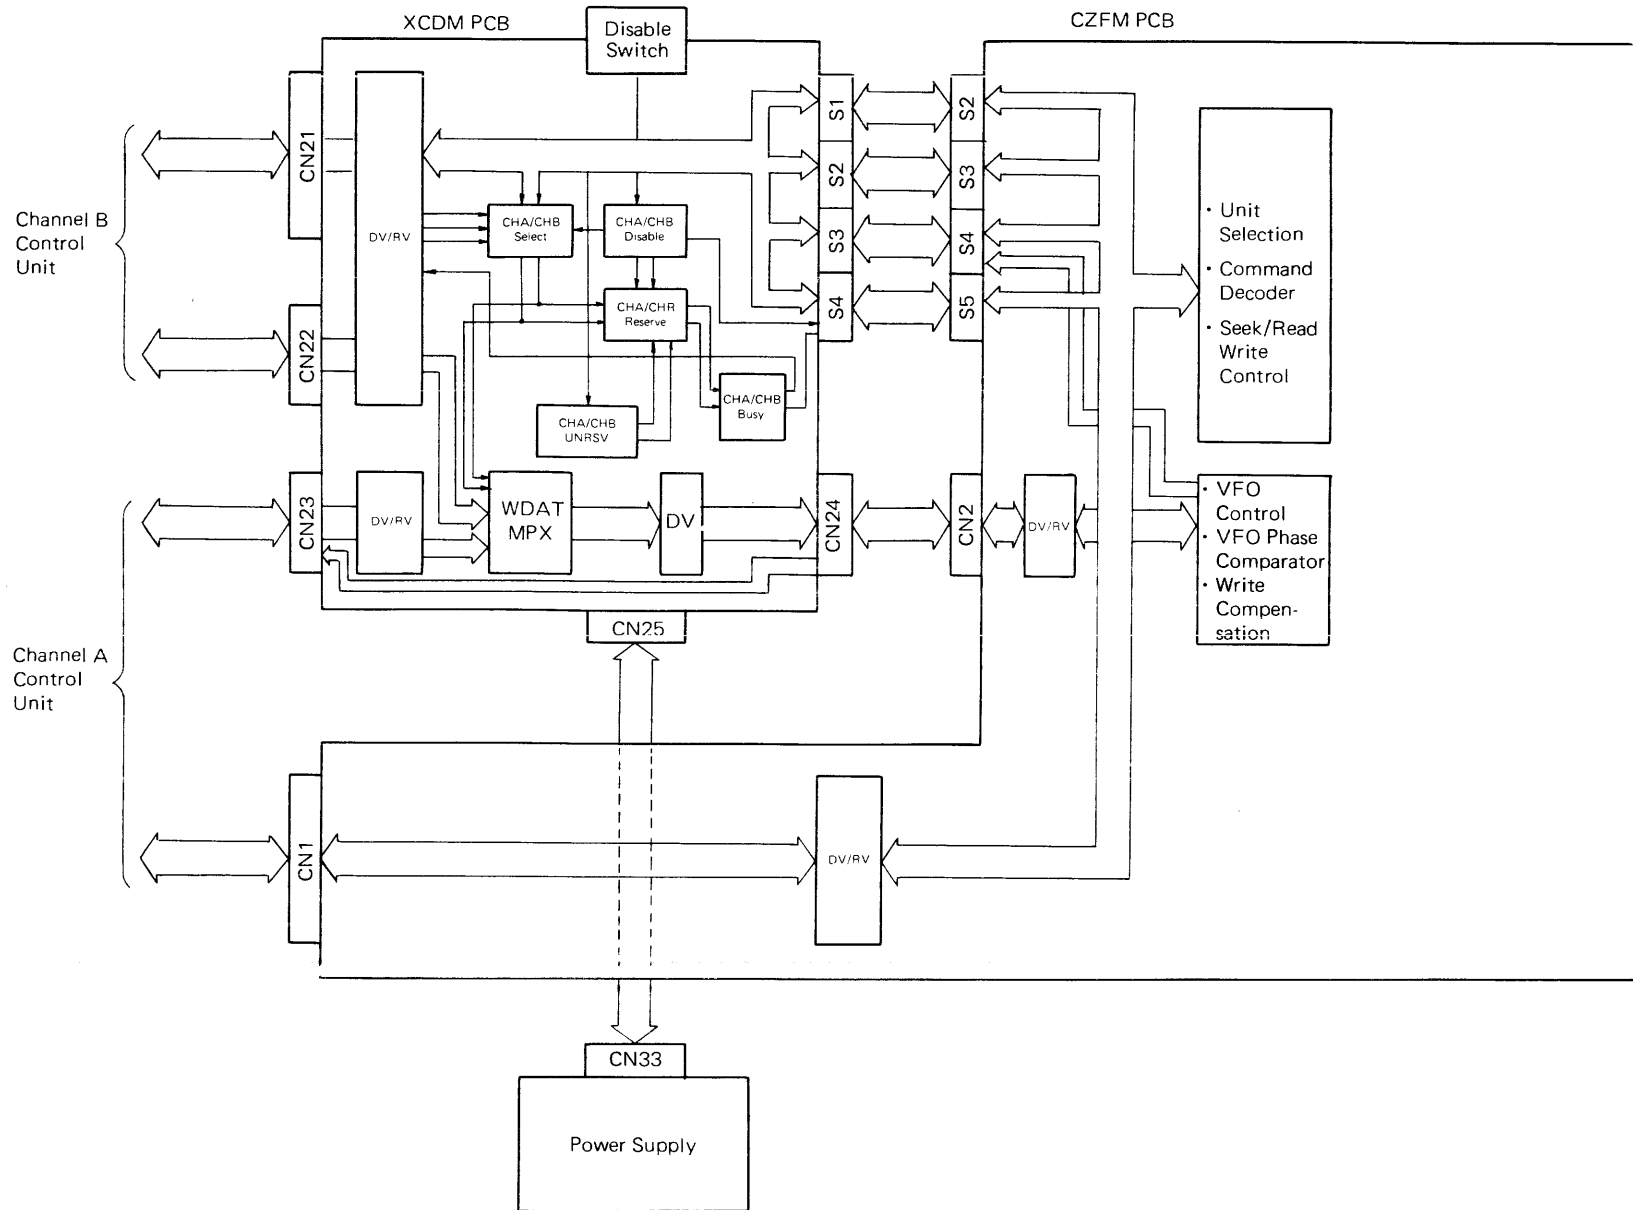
XCDM PCB

Disable Switch

CZFM PCB

CN21

DV/RV

CHA/CHB Select

CHA/CHB Disable

S1

S2

S2

S3

S3

S4

S4

S5

Channel B Control Unit

CHA/CHR Reserve

CN22

CHA/CHB UNRSV

CHA/CHB Busy

· Unit Selection
· Command Decoder
· Seek/Read Write Control

CN23

DV/RV

WDAT MPX

DV

CN24

CN2

DV/RV

· VFO Control
· VFO Phase Comparator
· Write Compensation

CN25

Channel A Control Unit

CN1

DV/RV

CN33

Power Supply